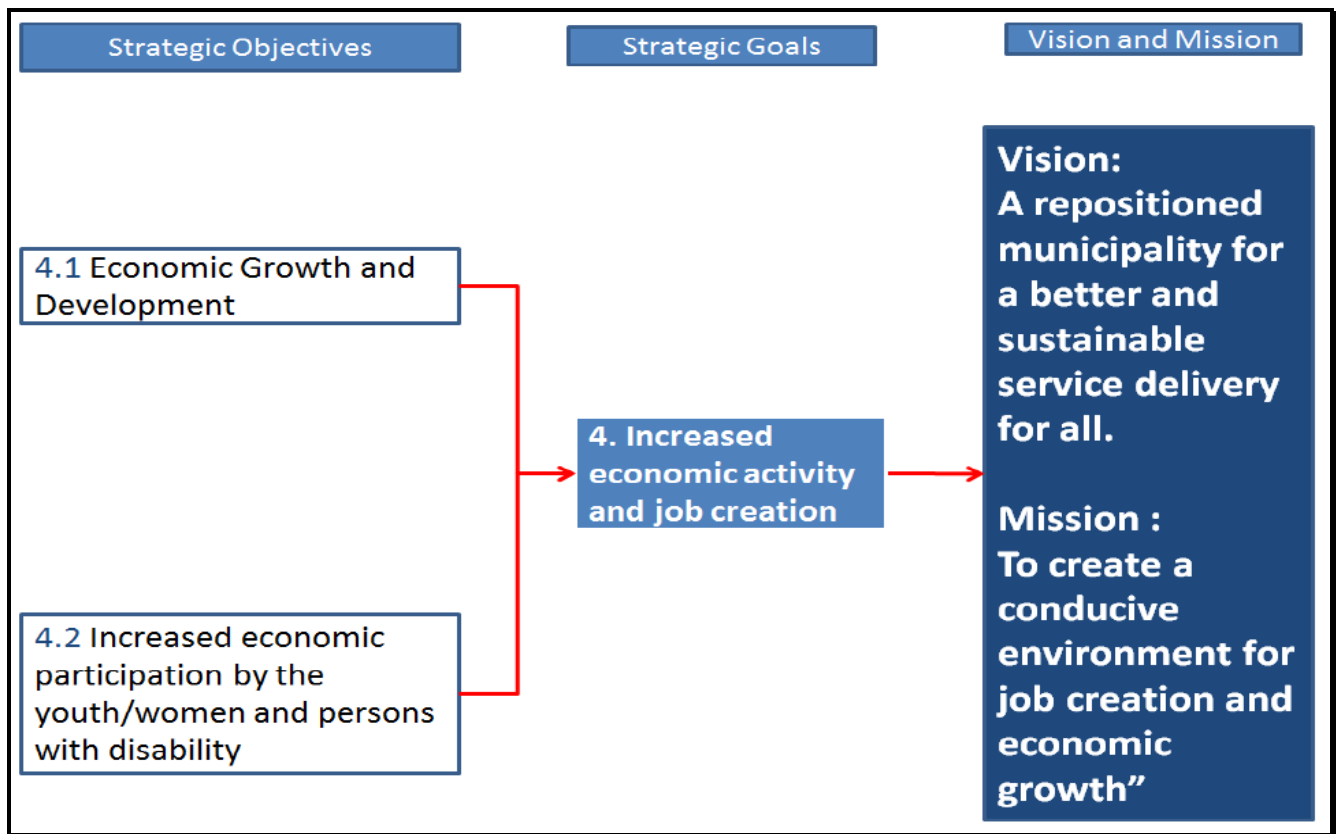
Strategic Objectives

Strategic Goals

Vision and Mission

4.1 Economic Growth and Development

4.2 Increased economic participation by the youth/women and persons with disability

4. Increased economic activity and job creation

Vision:
A repositioned municipality for a better and sustainable service delivery for all.

Mission :
To create a conducive environment for job creation and economic growth”